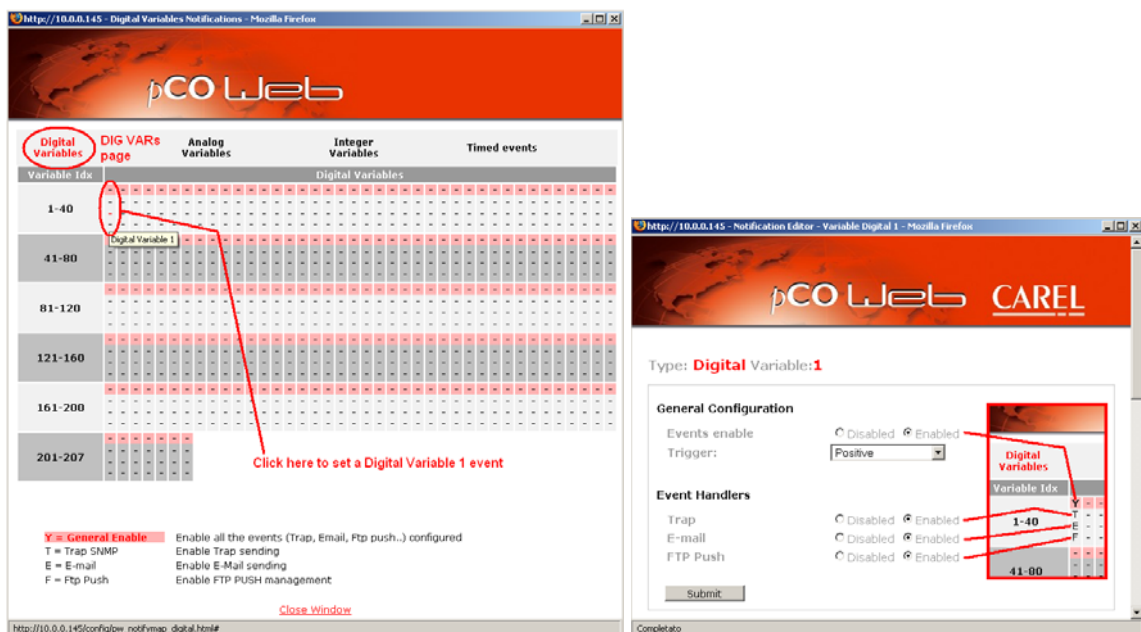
http://10.0.0.145 - Digital Variables Notifications - Mozilla Firefox

pCO Web

Digital Variables
DIG VARs page
Analog Variables
Integer Variables
Timed events

| Variable Idx | Digital Variables |
|---|---|
| 1-40 | |
| 41-80 | |
| 81-120 | |
| 121-160 | |
| 161-200 | |
| 201-207 | |

Digital Variable 1

Click here to set a Digital Variable 1 event

Y = General Enable   Enable all the events (Trap, Email, Ftp push..) configured
T = Trap SNMP   Enable Trap sending
E = E-mail   Enable E-Mail sending
F = Ftp Push   Enable FTP PUSH management

Close Window

http://10.0.0.145/config/pw_notifymap_digital.html#

http://10.0.0.145 - Notification Editor - Variable Digital 1 - Mozilla Firefox

pCO Web CAREL

Type: Digital Variable:1

General Configuration
Events enable   Disabled   Enabled
Trigger:   Positive

Event Handlers
Trap   Disabled   Enabled
E-mail   Disabled   Enabled
FTP Push   Disabled   Enabled

Submit

Digital Variables
Variable Idx
Y
T
E
F
1-40
41-80

Completato